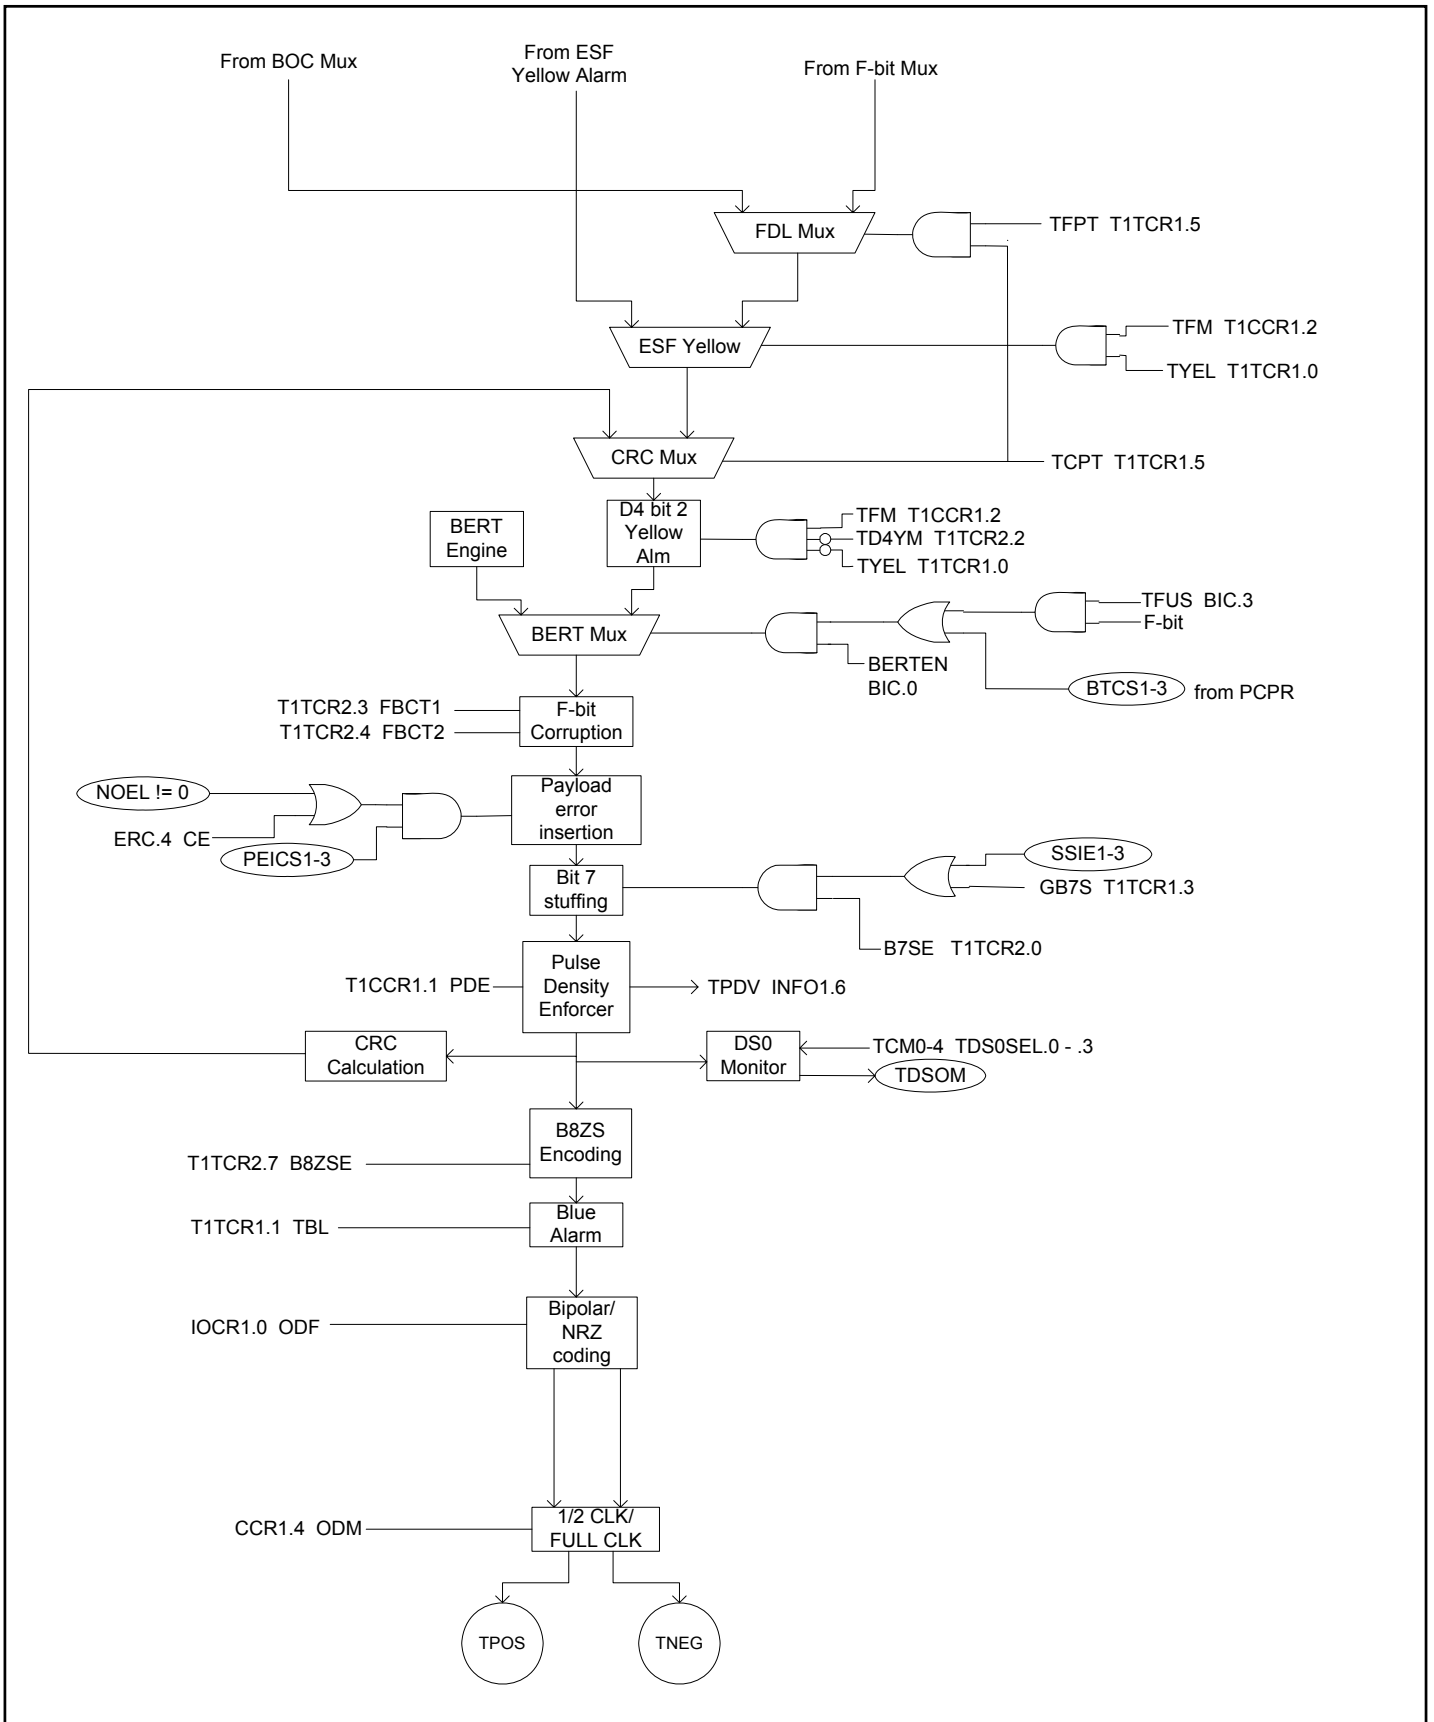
From BOC Mux

From ESF Yellow Alarm

From F-bit Mux

FDL Mux

TFPT T1TCR1.5

ESF Yellow

TFM T1CCR1.2

TYEL T1TCR1.0

CRC Mux

TCPT T1TCR1.5

BERT Engine

D4 bit 2 Yellow Alm

TFM T1CCR1.2

TD4YM T1TCR2.2

TYEL T1TCR1.0

BERT Mux

TFUS BIC.3

F-bit

BERTEN BIC.0

BTCS1-3

from PCPR

T1TCR2.3 FBCT1

T1TCR2.4 FBCT2

F-bit Corruption

NOEL != 0

ERC.4 CE

PEICS1-3

Payload error insertion

Bit 7 stuffing

SSIE1-3

GB7S T1TCR1.3

B7SE T1TCR2.0

T1CCR1.1 PDE

Pulse Density Enforcer

TPDV INFO1.6

CRC Calculation

DS0 Monitor

TCM0-4 TDS0SEL.0 - .3

TDSOM

B8ZS Encoding

T1TCR2.7 B8ZSE

T1TCR1.1 TBL

Blue Alarm

IOCR1.0 ODF

Bipolar/ NRZ coding

CCR1.4 ODM

1/2 CLK/ FULL CLK

TPOS

TNEG